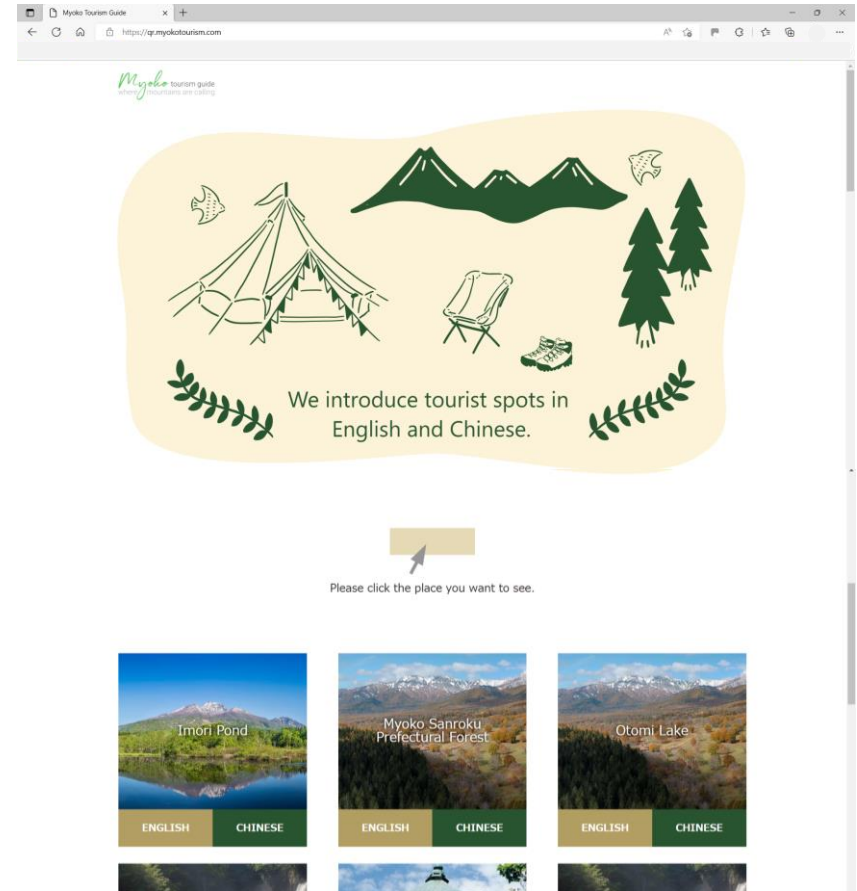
Myoko Tourism Guide

https://qr.myokotourism.com

Myoko tourism guide
where mountains are calling

We introduce tourist spots in English and Chinese.

Please click the place you want to see.

Imori Pond
ENGLISH
CHINESE

Myoko Sanroku Prefectural Forest
ENGLISH
CHINESE

Otomi Lake
ENGLISH
CHINESE